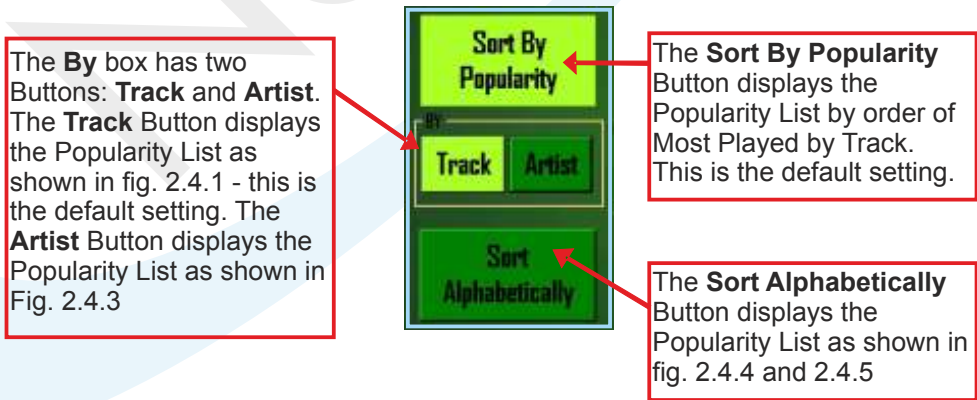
The **By** box has two Buttons: **Track** and **Artist**. The **Track** Button displays the Popularity List as shown in fig. 2.4.1 - this is the default setting. The **Artist** Button displays the Popularity List as shown in Fig. 2.4.3

Sort By Popularity

BY

Track

Artist

Sort Alphabetically

The **Sort By Popularity** Button displays the Popularity List by order of Most Played by Track. This is the default setting.

The **Sort Alphabetically** Button displays the Popularity List as shown in fig. 2.4.4 and 2.4.5